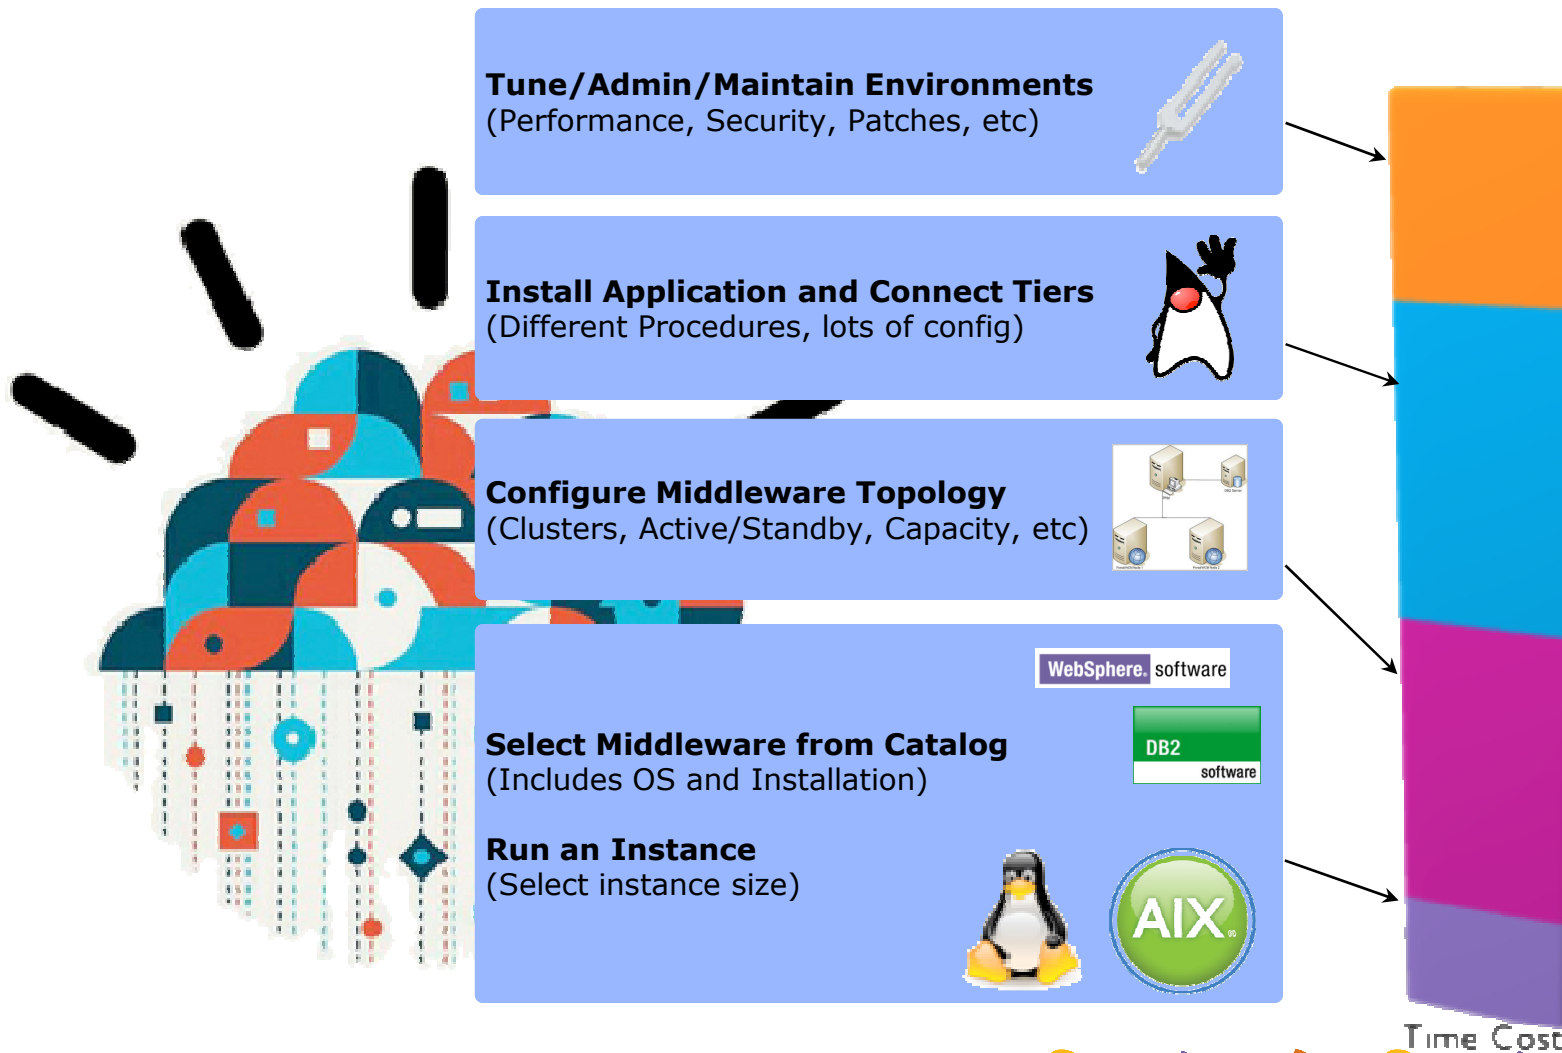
**Tune/Admin/Maintain Environments**
(Performance, Security, Patches, etc)

**Install Application and Connect Tiers**
(Different Procedures, lots of config)

**Configure Middleware Topology**
(Clusters, Active/Standby, Capacity, etc)

WebSphere. software

**Select Middleware from Catalog**
(Includes OS and Installation)

DB2
software

**Run an Instance**
(Select instance size)

AIX

Time Cost